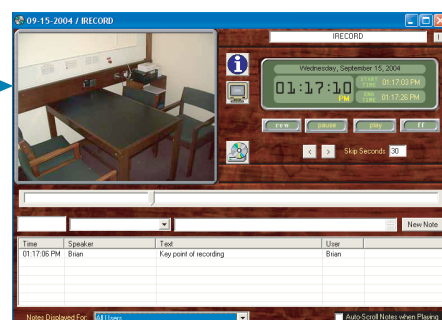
09-15-2004 / IRECORD

IRECORD

Wednesday, September 15, 2004

01:17:10 PM

START TIME 01:17:03 PM

END TIME 01:17:26 PM

rew pause play ff

< > Skip Seconds 30

New Note

| Time | Speaker | Text | User |
|---|---|---|---|
| 01:17:06 PM | Brian | Key point of recording | Brian |

Notes Displayed For: All Users

Auto-Scroll Notes when Playing